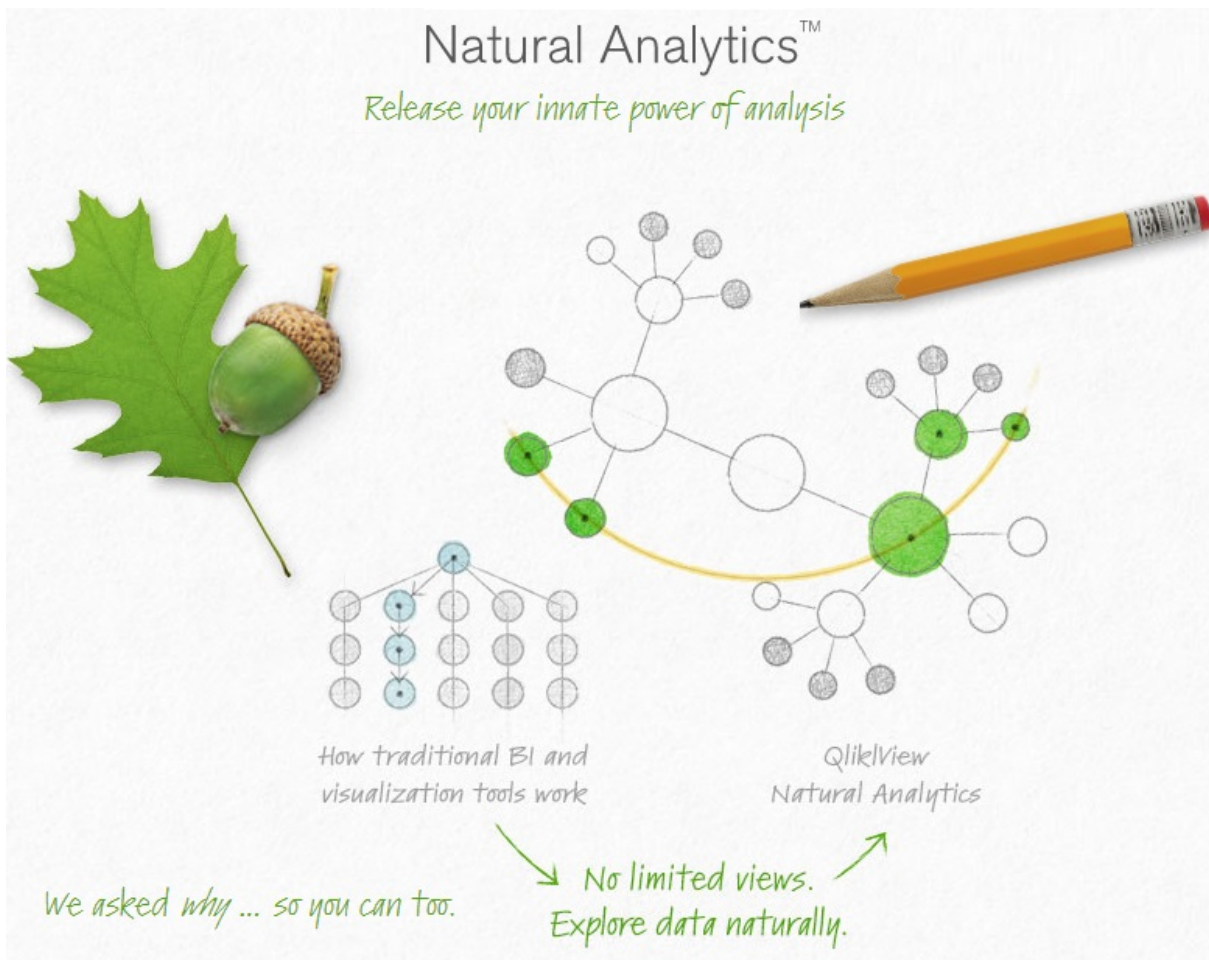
Natural Analytics™

Release your innate power of analysis

How traditional BI and visualization tools work

QlikView Natural Analytics

No limited views. Explore data naturally.

We asked why ... so you can too.